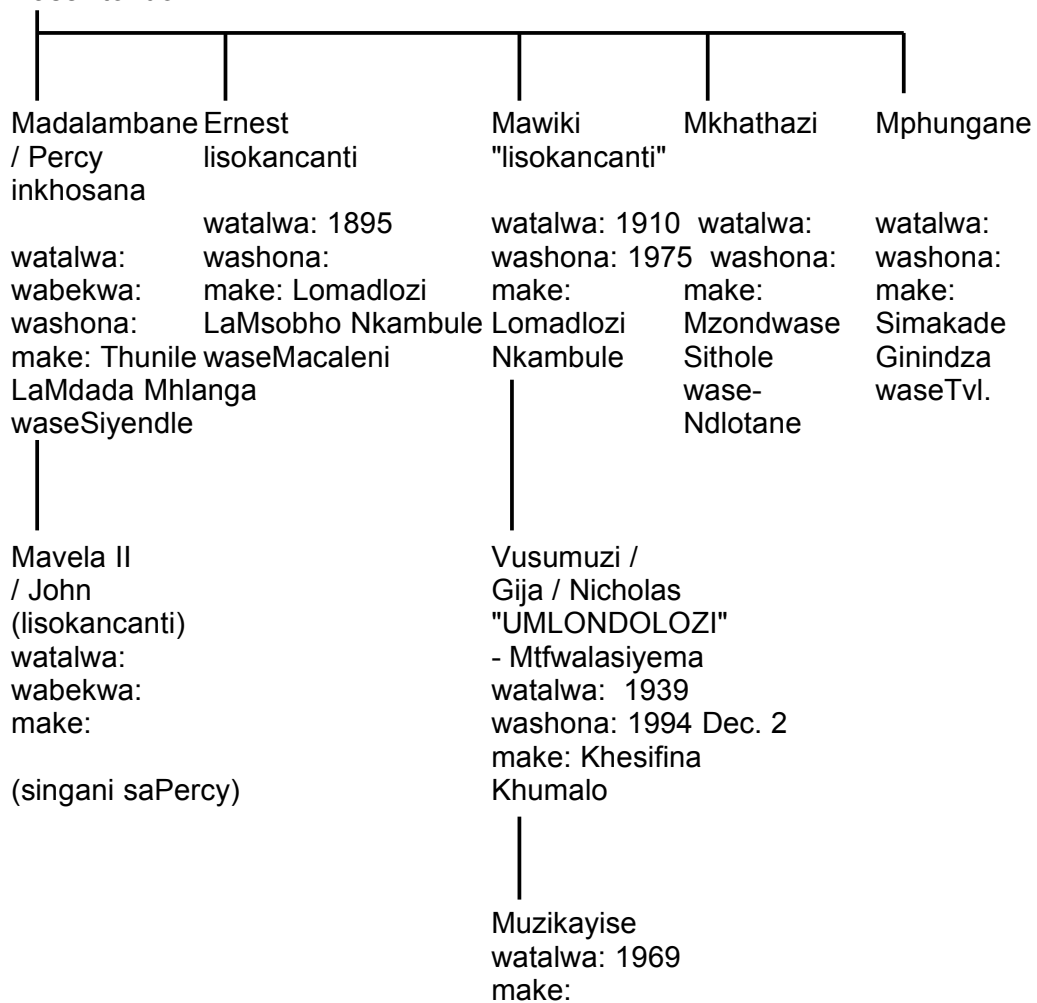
Madalambane / Percy inkhosana

watalwa:
wabekwa:
washona:
make: Thunile LaMdada Mhlanga waseSiyendle

Ernest lisokancanti

watalwa: 1895
washona:
make: Lomadlozi LaMsobho Nkambule waseMacaleni

Mawiki "lisokancanti"

watalwa: 1910
washona: 1975
make: Lomadlozi Nkambule

Mkhathazi

watalwa:
washona:
make: Mzondwase Sithole wase-Ndlotane

Mphungane

watalwa:
washona:
make: Simakade Ginindza waseTvl.

Mavela II / John (lisokancanti)
watalwa:
wabekwa:
make:

(singani saPercy)

Vusumuzi / Gija / Nicholas "UMLONDOLOZI" - Mtfwalasiyema
watalwa: 1939
washona: 1994 Dec. 2
make: Khesifina Khumalo

Muzikayise
watalwa: 1969
make: